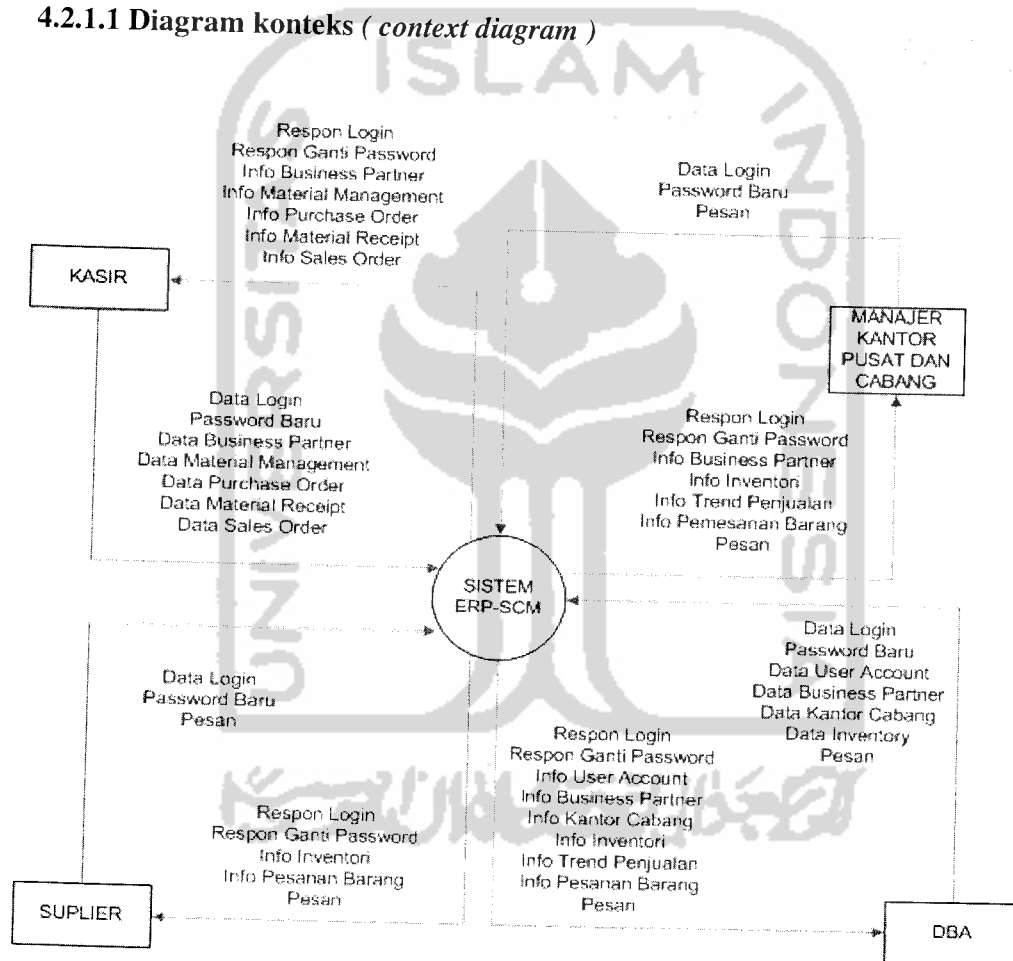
4.2.1.1 Diagram konteks ( context diagram )

Respon Login
Respon Ganti Password
Info Business Partner
Info Material Management
Info Purchase Order
Info Material Receipt
Info Sales Order

Data Login
Password Baru
Pesan

KASIR

MANAJER KANTOR PUSAT DAN CABANG

Data Login
Password Baru
Data Business Partner
Data Material Management
Data Purchase Order
Data Material Receipt
Data Sales Order

Respon Login
Respon Ganti Password
Info Business Partner
Info Inventori
Info Trend Penjualan
Info Pemesanan Barang
Pesan

SISTEM ERP-SCM

Data Login
Password Baru
Data User Account
Data Business Partner
Data Kantor Cabang
Data Inventory
Pesan

Data Login
Password Baru
Pesan

Respon Login
Respon Ganti Password
Info User Account
Info Business Partner
Info Kantor Cabang
Info Inventori
Info Trend Penjualan
Info Pesanan Barang
Pesan

Respon Login
Respon Ganti Password
Info Inventori
Info Pesanan Barang
Pesan

SUPLIER

DBA